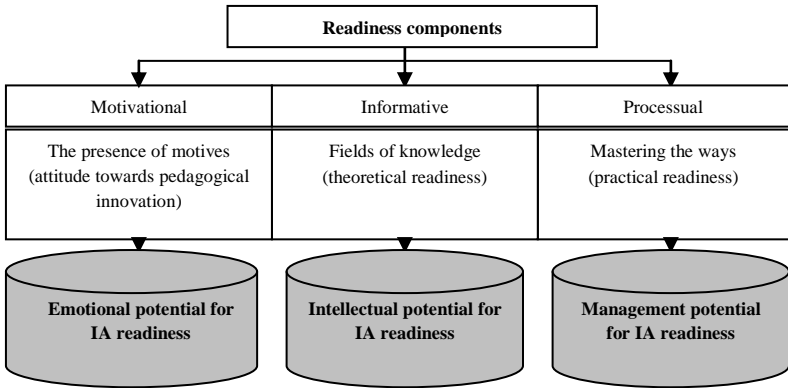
**Readiness components**

| Motivational | Informative | Processual |
|---|---|---|
| The presence of motives (attitude towards pedagogical innovation) | Fields of knowledge (theoretical readiness) | Mastering the ways (practical readiness) |

**Emotional potential for IA readiness**

**Intellectual potential for IA readiness**

**Management potential for IA readiness**